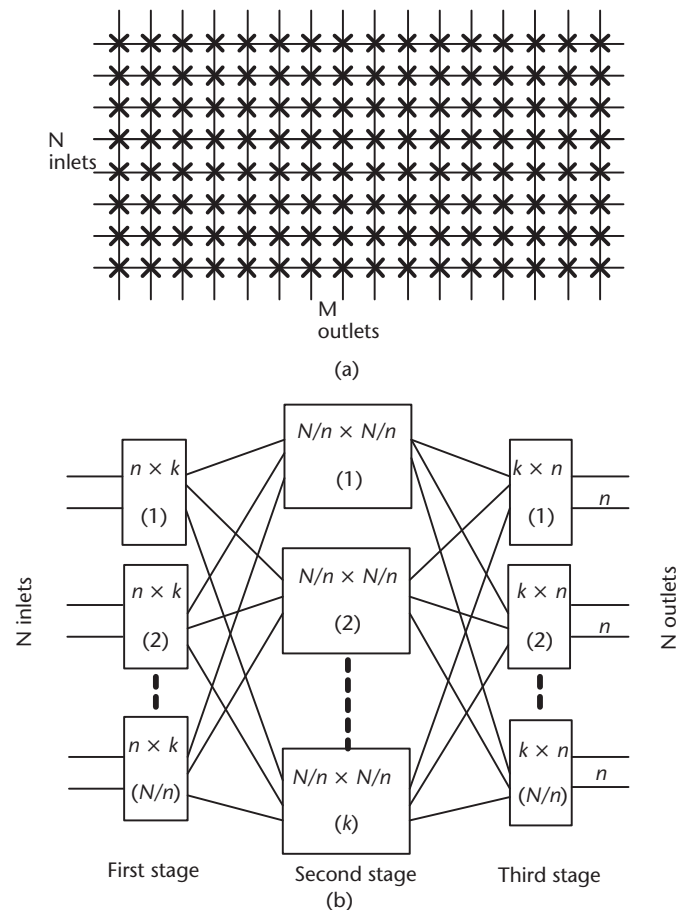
N inlets

M outlets

(a)

N inlets

$n \times k$
(1)

$n \times k$
(2)

$n \times k$
($N/n$)

$N/n \times N/n$
(1)

$N/n \times N/n$
(2)

$N/n \times N/n$
($k$)

$k \times n$
(1)

$n$

$k \times n$
(2)

$n$

$k \times n$
($N/n$)

$n$

N outlets

First stage

Second stage

Third stage

(b)